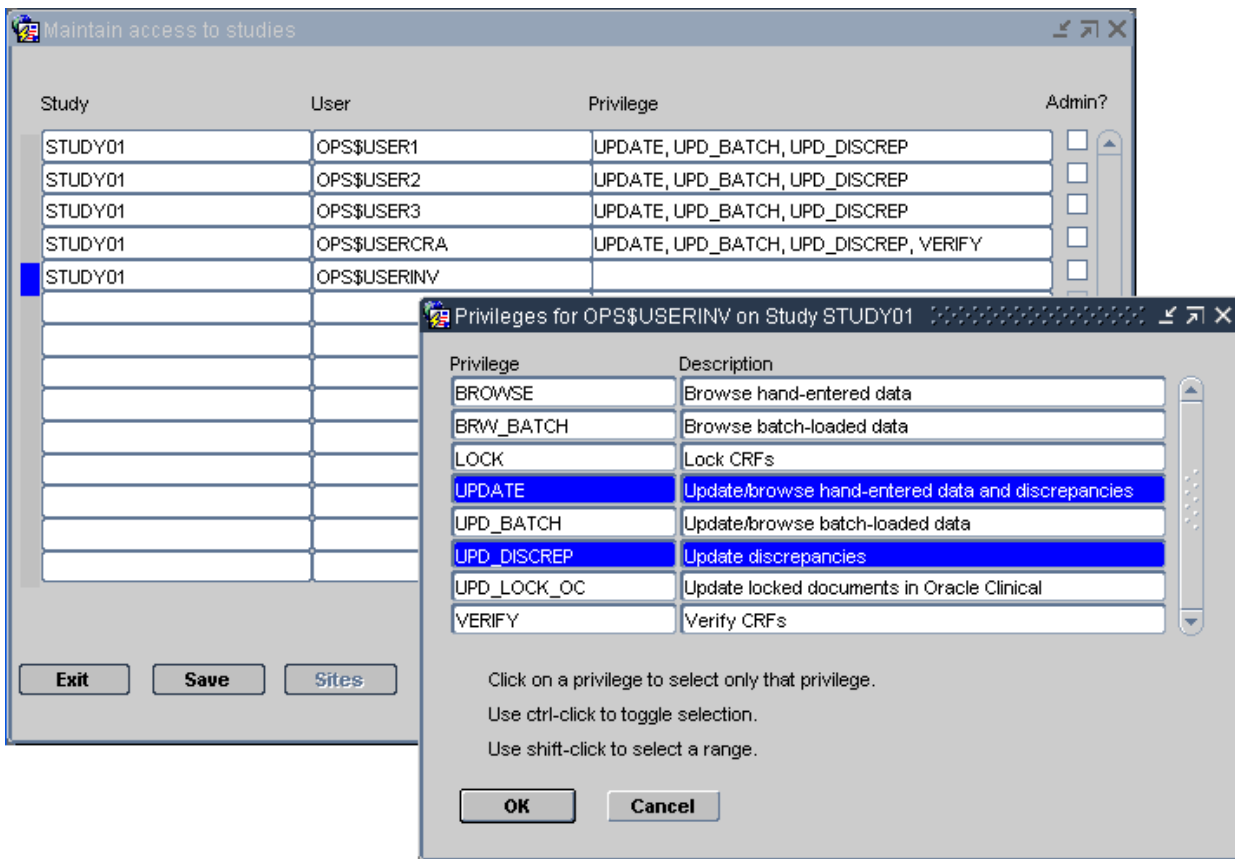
Maintain access to studies

| Study | User | Privilege | Admin? |
|---|---|---|---|
| STUDY01 | OPS$USER1 | UPDATE, UPD_BATCH, UPD_DISCREP | |
| STUDY01 | OPS$USER2 | UPDATE, UPD_BATCH, UPD_DISCREP | |
| STUDY01 | OPS$USER3 | UPDATE, UPD_BATCH, UPD_DISCREP | |
| STUDY01 | OPS$USERCRA | UPDATE, UPD_BATCH, UPD_DISCREP, VERIFY | |
| STUDY01 | OPS$USERINV | | |

Exit Save Sites

Privileges for OPS$USERINV on Study STUDY01

| Privilege | Description |
|---|---|
| BROWSE | Browse hand-entered data |
| BRW_BATCH | Browse batch-loaded data |
| LOCK | Lock CRFs |
| UPDATE | Update/browse hand-entered data and discrepancies |
| UPD_BATCH | Update/browse batch-loaded data |
| UPD_DISCREP | Update discrepancies |
| UPD_LOCK_OC | Update locked documents in Oracle Clinical |
| VERIFY | Verify CRFs |

Click on a privilege to select only that privilege.

Use ctrl-click to toggle selection.

Use shift-click to select a range.

OK Cancel